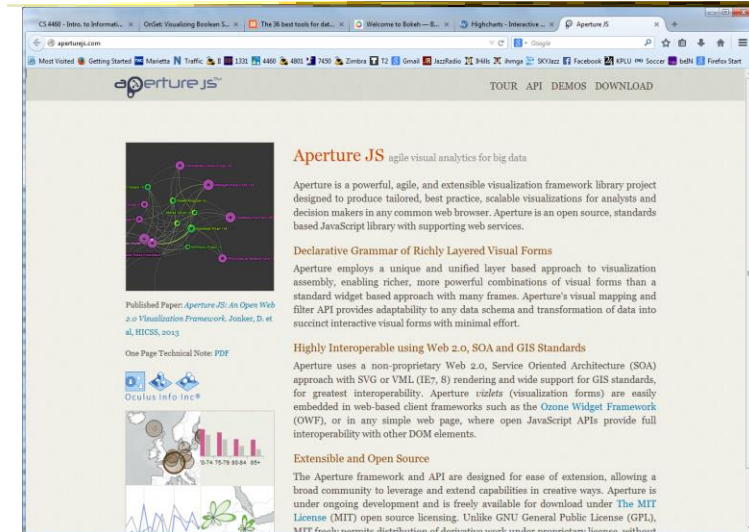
CS 4460 - Intro. to Informati... × OnSet: Visualizing Boolean S... × The 36 best tools for dat... × Welcome to Bokeh — B... × Highcharts - Interactive ... × Aperture JS ×

aperturejs.com

Google

Most Visited Getting Started Marietta Traffic 1331 4460 4801 7450 Zimbra T2 Gmail JazzRadio IHills ihmga SKYJazz Facebook KPLU Soccer beIN Firefox Start

aperture JS

TOUR API DEMOS DOWNLOAD

Aperture JS agile visual analytics for big data

Aperture is a powerful, agile, and extensible visualization framework library project designed to produce tailored, best practice, scalable visualizations for analysts and decision makers in any common web browser. Aperture is an open source, standards based JavaScript library with supporting web services.

Declarative Grammar of Richly Layered Visual Forms

Aperture employs a unique and unified layer based approach to visualization assembly, enabling richer, more powerful combinations of visual forms than a standard widget based approach with many frames. Aperture's visual mapping and filter API provides adaptability to any data schema and transformation of data into succinct interactive visual forms with minimal effort.

Highly Interoperable using Web 2.0, SOA and GIS Standards

Aperture uses a non-proprietary Web 2.0, Service Oriented Architecture (SOA) approach with SVG or VML (IE7, 8) rendering and wide support for GIS standards, for greatest interoperability. Aperture vizlets (visualization forms) are easily embedded in web-based client frameworks such as the Ozone Widget Framework (OWF), or in any simple web page, where open JavaScript APIs provide full interoperability with other DOM elements.

Extensible and Open Source

The Aperture framework and API are designed for ease of extension, allowing a broad community to leverage and extend capabilities in creative ways. Aperture is under ongoing development and is freely available for download under The MIT License (MIT) open source licensing. Unlike GNU General Public License (GPL), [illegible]

Published Paper: Aperture JS: An Open Web 2.0 Visualization Framework, Jonker, D. et al, HICSS, 2013

One Page Technical Note: PDF

Oculus Info Inc®

70-74 75-79 80-84 85+